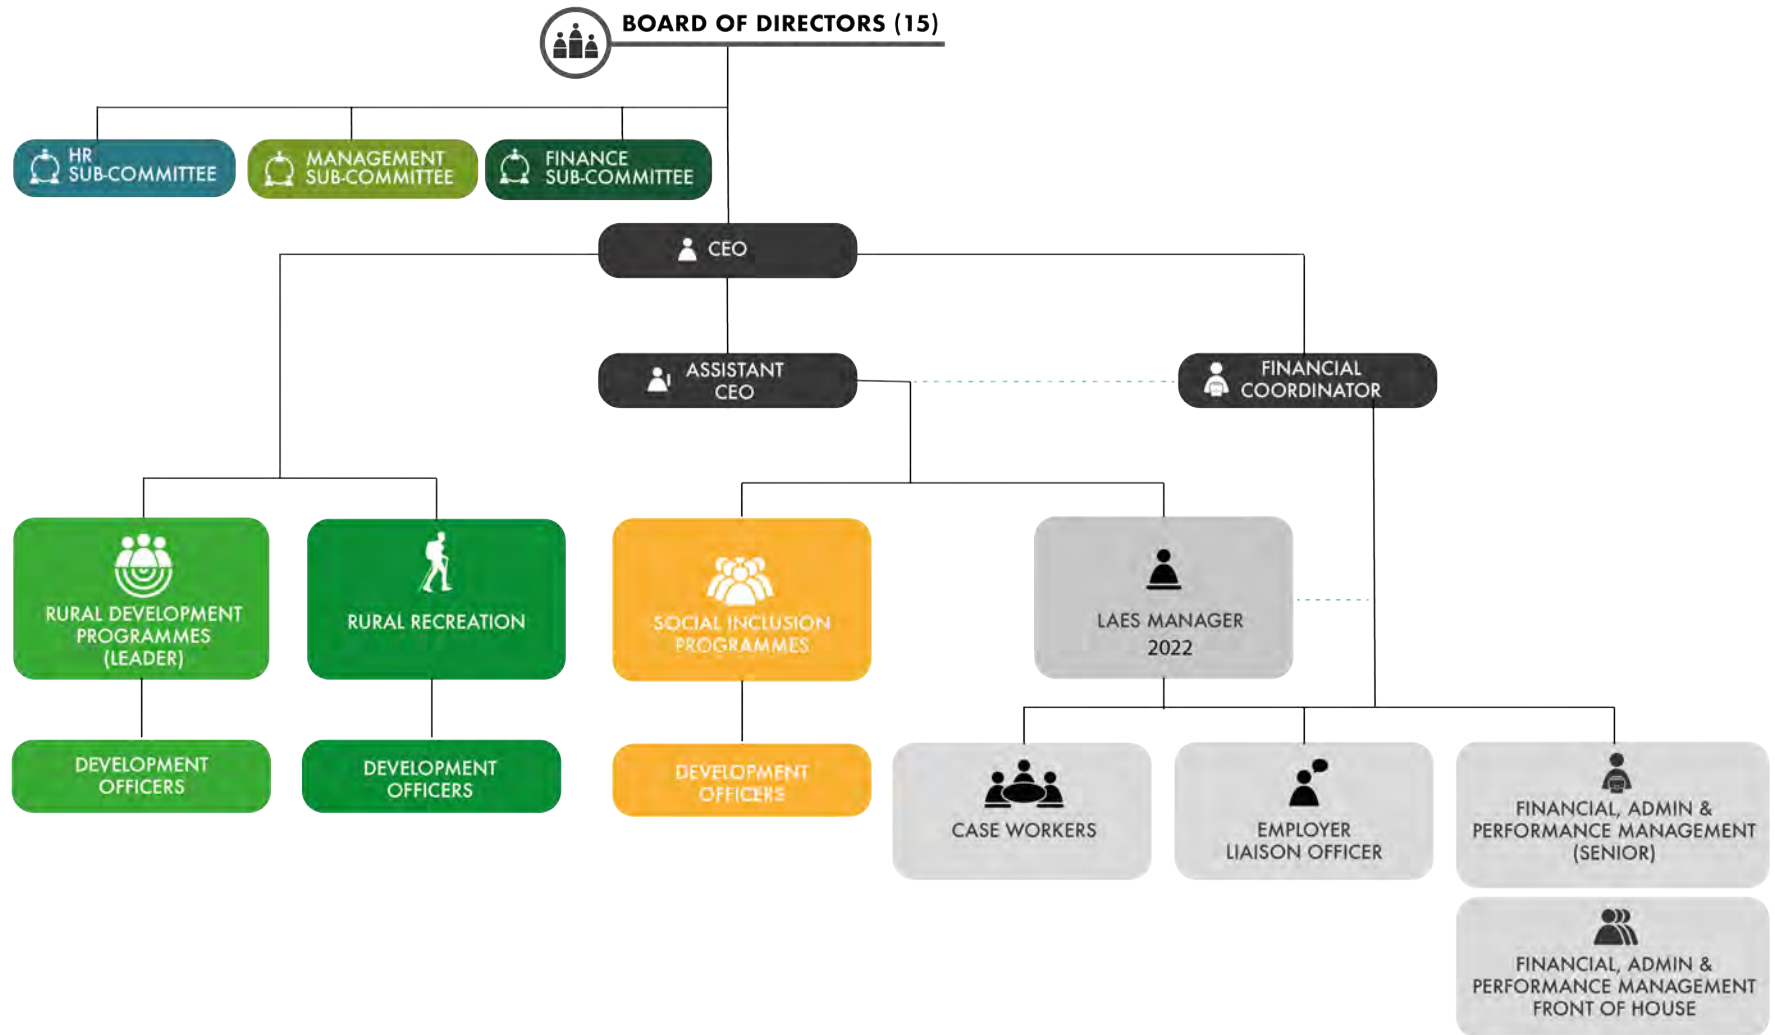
BOARD OF DIRECTORS (15)

HR SUB-COMMITTEE

MANAGEMENT SUB-COMMITTEE

FINANCE SUB-COMMITTEE

CEO

ASSISTANT CEO

FINANCIAL COORDINATOR

RURAL DEVELOPMENT PROGRAMMES (LEADER)

RURAL RECREATION

SOCIAL INCLUSION PROGRAMMES

LAES MANAGER 2022

DEVELOPMENT OFFICERS

DEVELOPMENT OFFICERS

DEVELOPMENT OFFICERS

CASE WORKERS

EMPLOYER LIAISON OFFICER

FINANCIAL, ADMIN & PERFORMANCE MANAGEMENT (SENIOR)

FINANCIAL, ADMIN & PERFORMANCE MANAGEMENT FRONT OF HOUSE